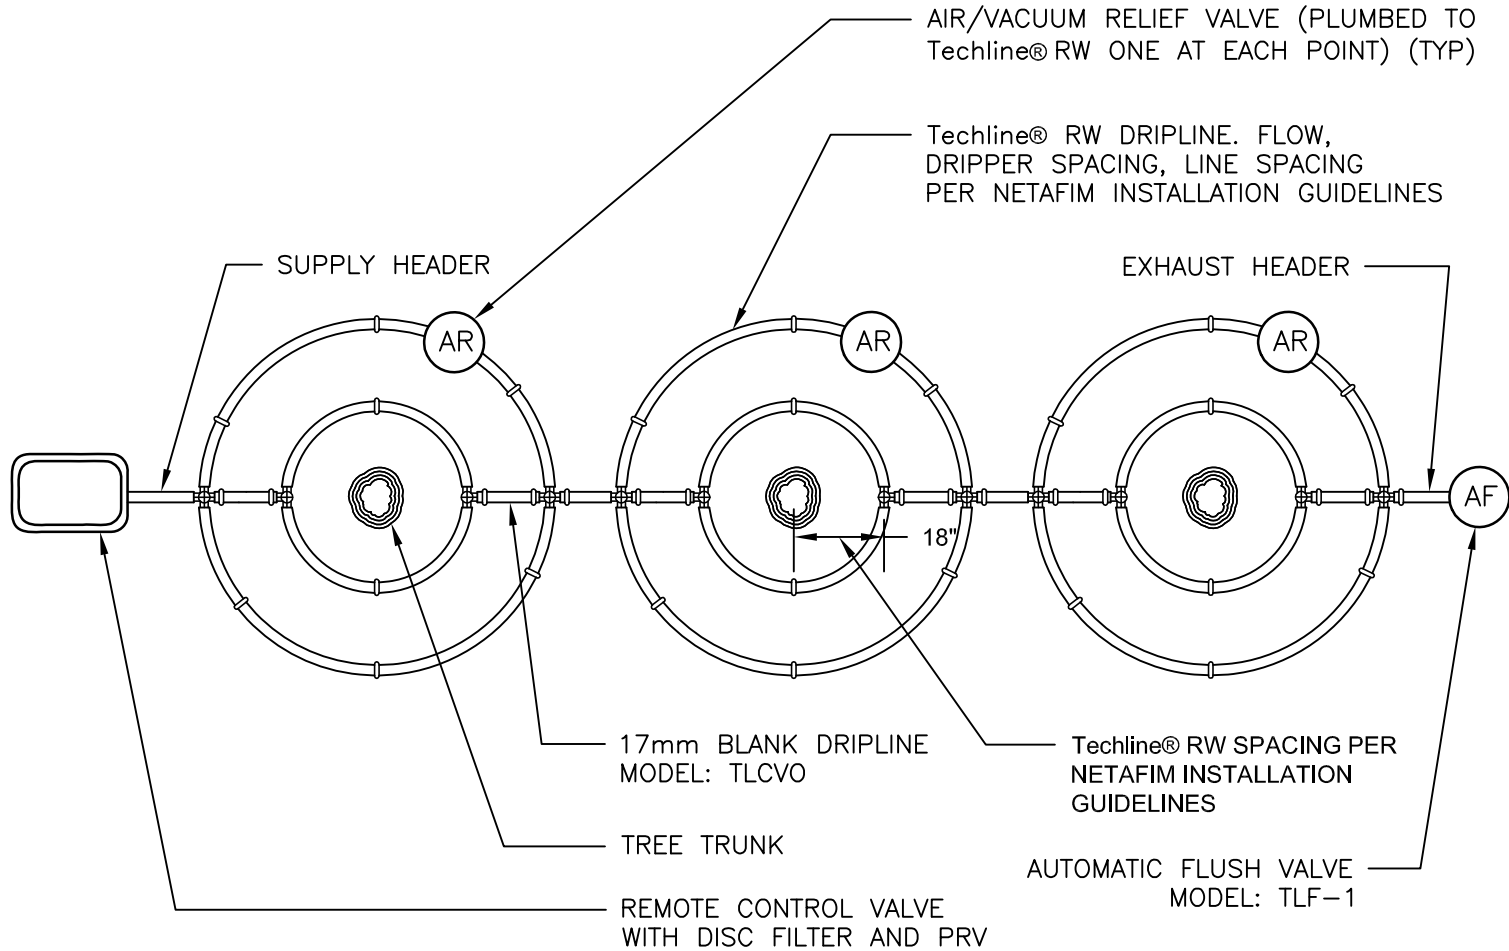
AIR/VACUUM RELIEF VALVE (PLUMBED TO Techline® RW ONE AT EACH POINT) (TYP)

Techline® RW DRIPLINE. FLOW, DRIPPER SPACING, LINE SPACING PER NETAFIM INSTALLATION GUIDELINES

SUPPLY HEADER

EXHAUST HEADER

AR

AR

AR

AF

18"

17mm BLANK DRIPLINE
MODEL: TLCVO

Techline® RW SPACING PER NETAFIM INSTALLATION GUIDELINES

TREE TRUNK

AUTOMATIC FLUSH VALVE
MODEL: TLF-1

REMOTE CONTROL VALVE WITH DISC FILTER AND PRV